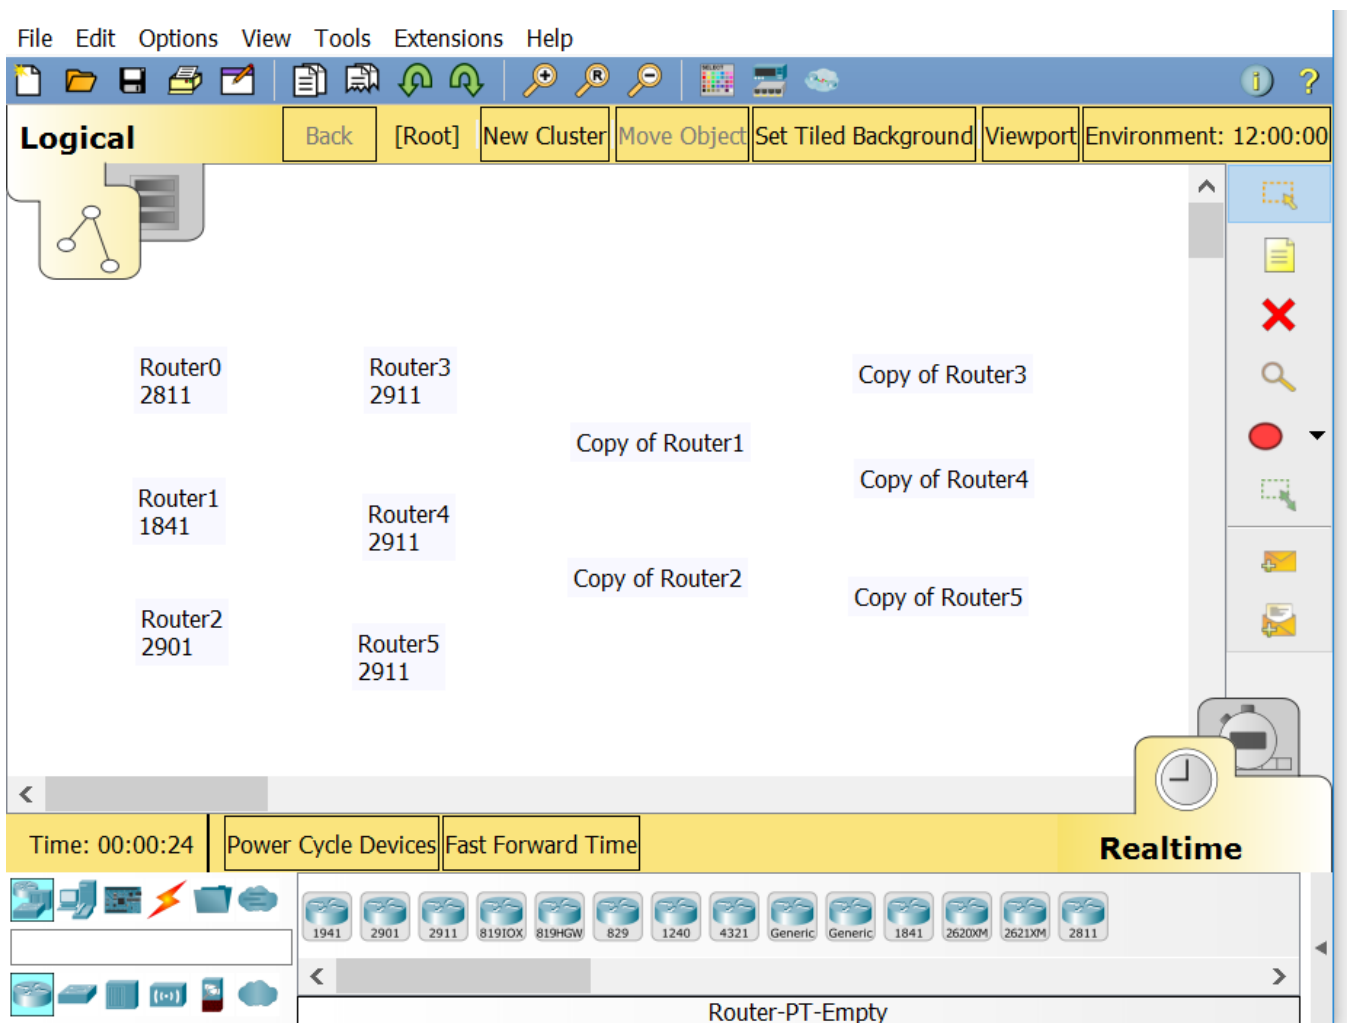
File Edit Options View Tools Extensions Help

Logical

Back [Root] New Cluster Move Object Set Tiled Background Viewport Environment: 12:00:00

Router0
2811

Router3
2911

Copy of Router3

Copy of Router1

Router1
1841

Router4
2911

Copy of Router4

Copy of Router2

Router2
2901

Router5
2911

Copy of Router5

Time: 00:00:24 Power Cycle Devices Fast Forward Time

Realtime

1941 2901 2911 819IOX 819HGW 829 1240 4321 Generic Generic 1841 2620XM 2621XM 2811

Router-PT-Empty